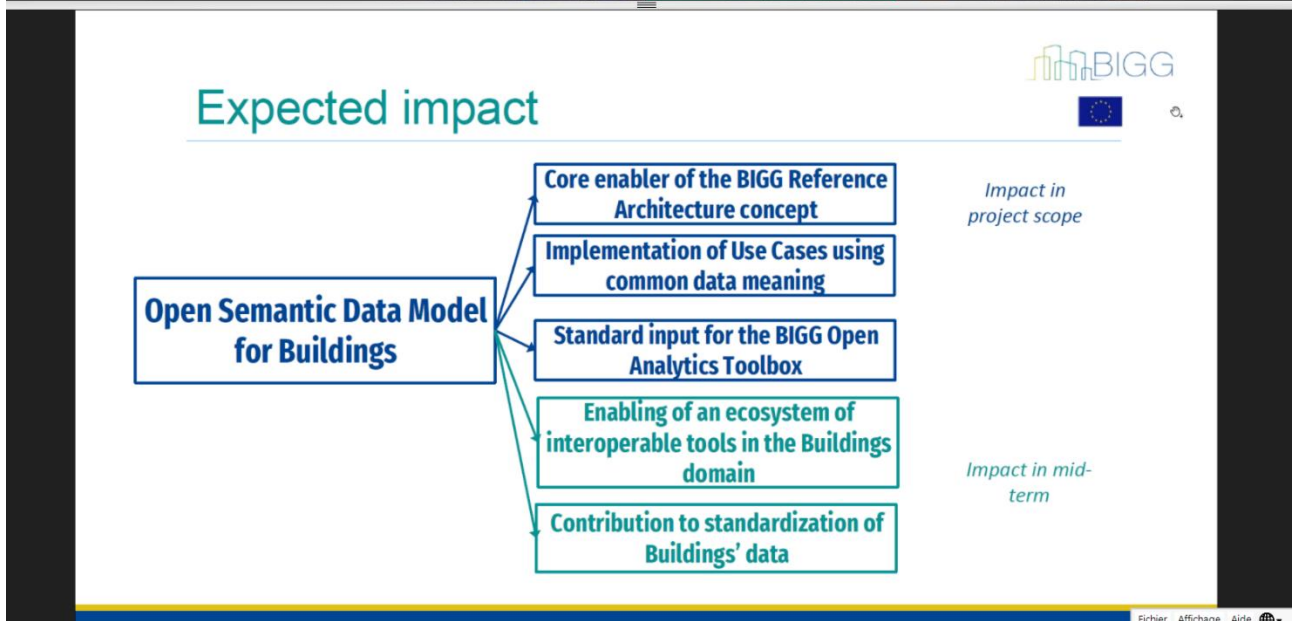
BIGG

Expected impact

Open Semantic Data Model for Buildings

Core enabler of the BIGG Reference Architecture concept

Implementation of Use Cases using common data meaning

Standard input for the BIGG Open Analytics Toolbox

Enabling of an ecosystem of interoperable tools in the Buildings domain

Contribution to standardization of Buildings' data

Impact in project scope

Impact in mid-term

Fichier Affichage Aide